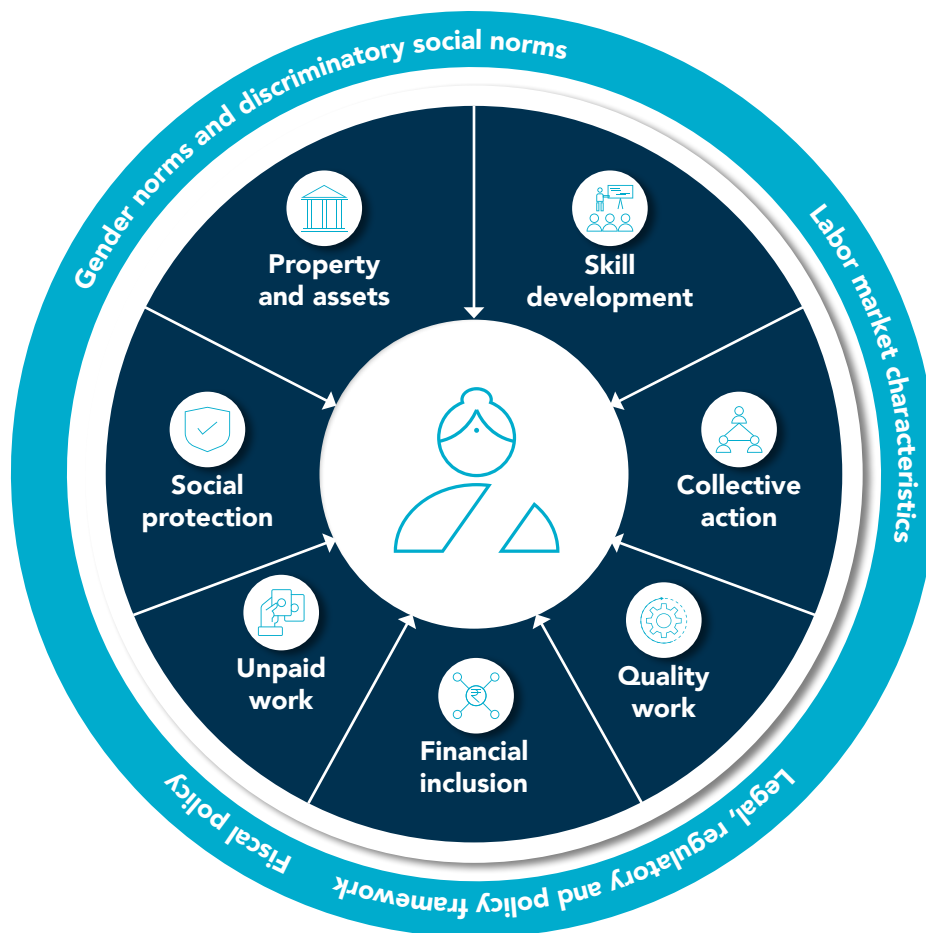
Gender norms and discriminatory social norms

Labor market characteristics

Legal, regulatory and policy framework

Fiscal policy

Property and assets

Skill development

Collective action

Quality work

Financial inclusion

Unpaid work

Social protection